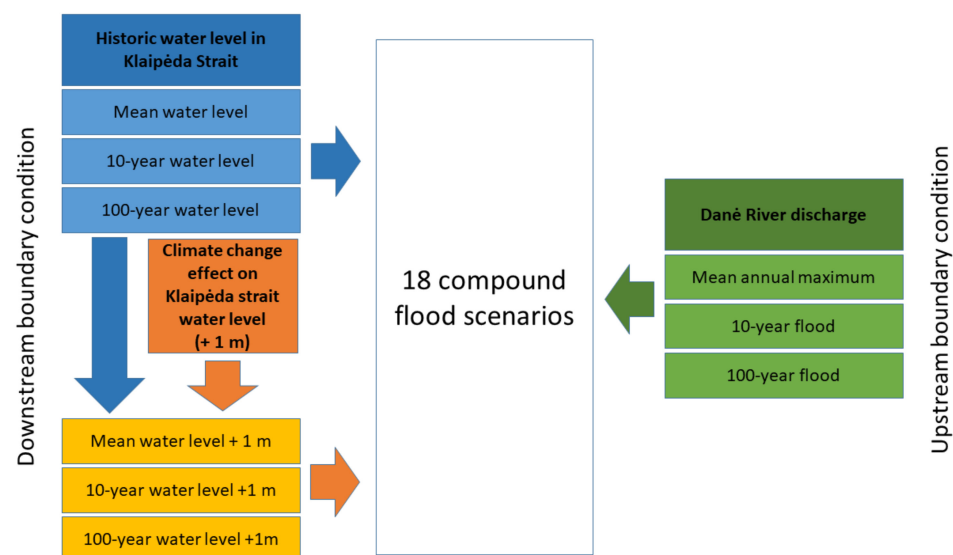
Downstream boundary condition

Historic water level in Klaipėda Strait

Mean water level

10-year water level

100-year water level

Climate change effect on Klaipėda strait water level (+ 1 m)

Mean water level + 1 m

10-year water level +1 m

100-year water level +1m

18 compound flood scenarios

Danė River discharge

Mean annual maximum

10-year flood

100-year flood

Upstream boundary condition